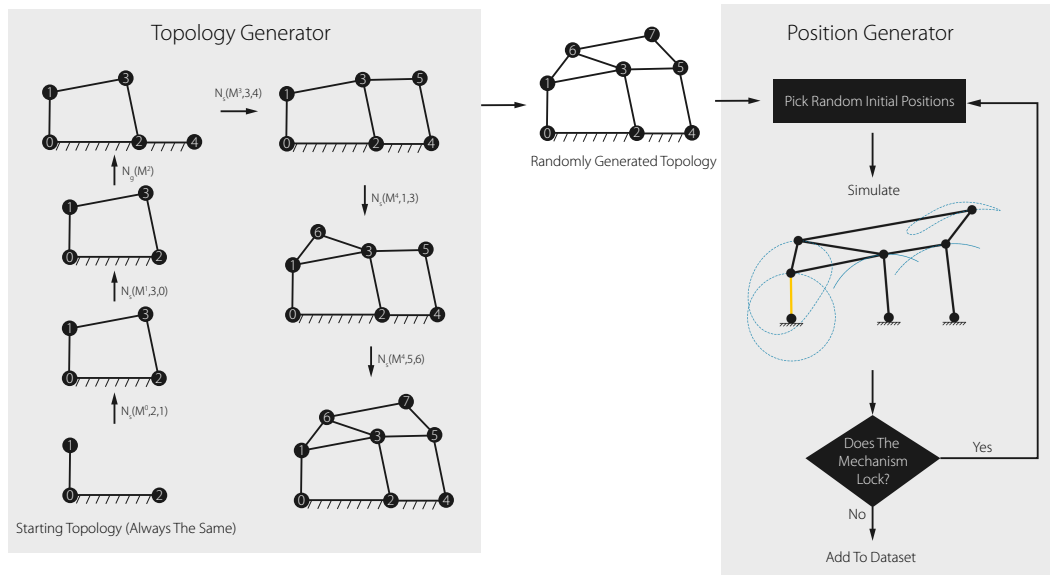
Topology Generator

1 3
0 2 4

$N_s(M^3,3,4)$

1 3 5
0 2 4

$N_9(M^2)$

$N_s(M^4,1,3)$

1 3
0 2

6
1 3 5
0 2 4

$N_s(M^1,3,0)$

1 3
0 2

$N_s(M^4,5,6)$

$N_s(M^0,2,1)$

7
6
1 3 5
0 2 4

1
0 2

Starting Topology (Always The Same)

7
6
1 3 5
0 2 4

Randomly Generated Topology

Position Generator

Pick Random Initial Positions

Simulate

Does The Mechanism Lock?

Yes

No

Add To Dataset